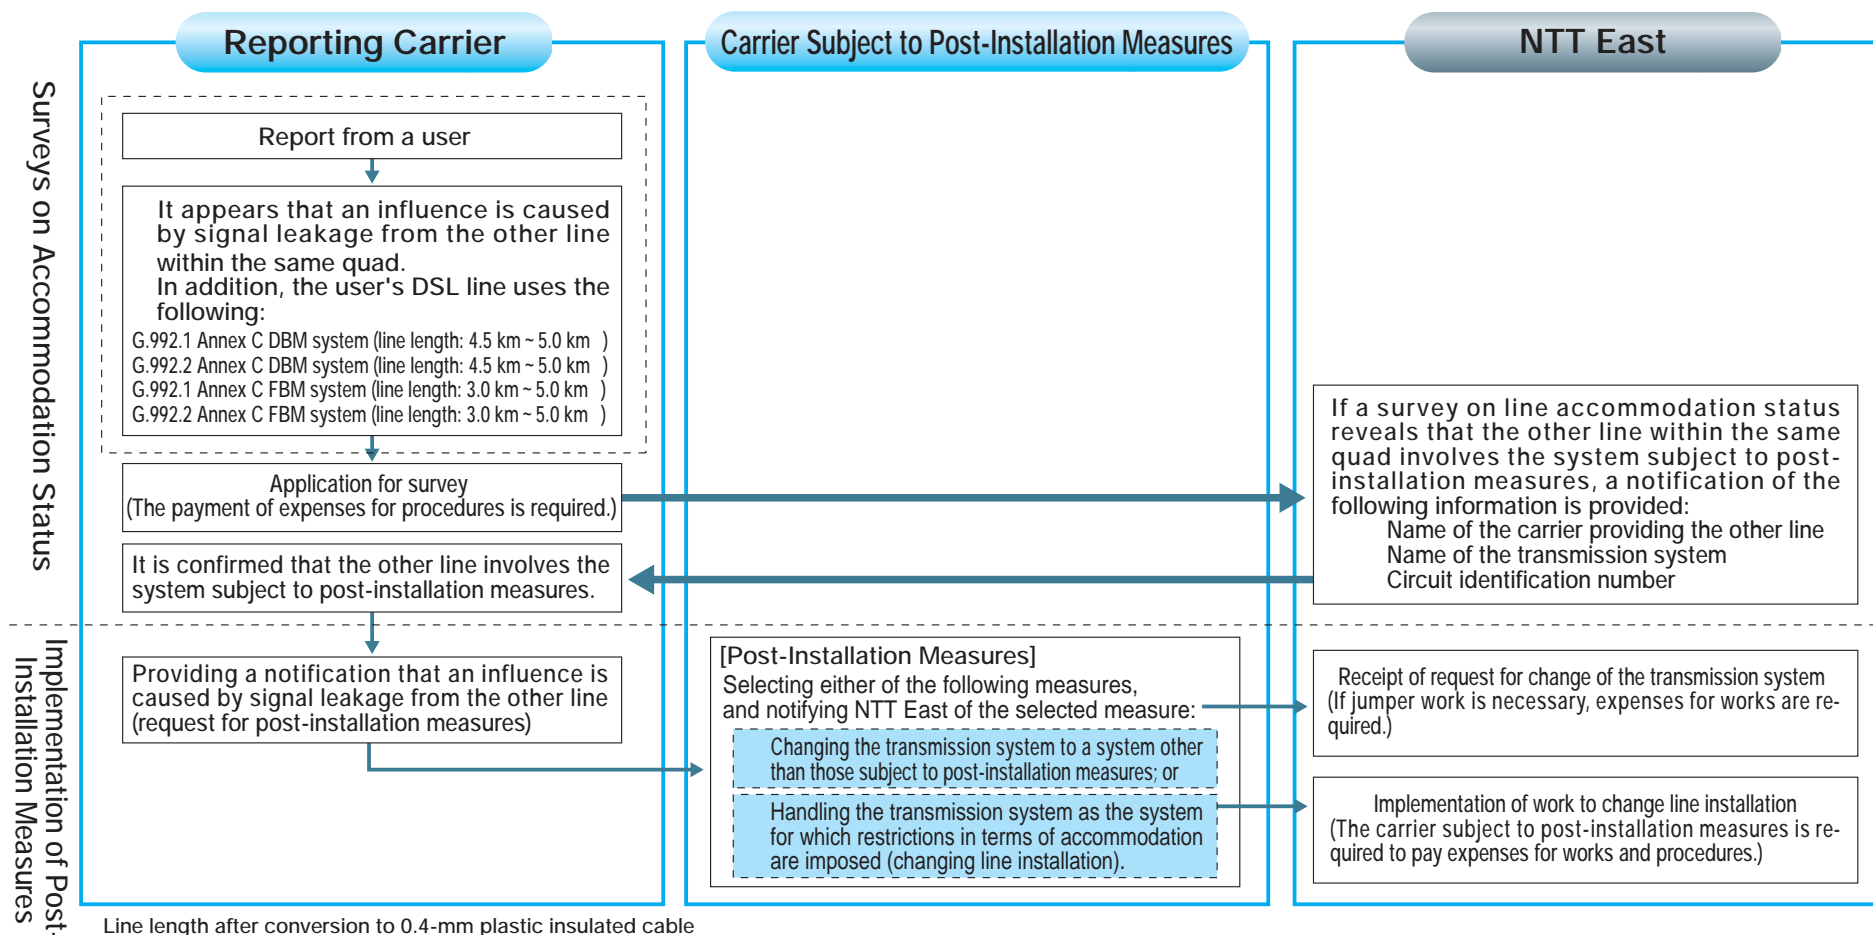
Reporting Carrier

Carrier Subject to Post-Installation Measures

NTT East

Surveys on Accommodation Status

Report from a user

It appears that an influence is caused by signal leakage from the other line within the same quad.
In addition, the user's DSL line uses the following:
G.992.1 Annex C DBM system (line length: 4.5 km ~ 5.0 km )
G.992.2 Annex C DBM system (line length: 4.5 km ~ 5.0 km )
G.992.1 Annex C FBM system (line length: 3.0 km ~ 5.0 km )
G.992.2 Annex C FBM system (line length: 3.0 km ~ 5.0 km )

Application for survey
(The payment of expenses for procedures is required.)

If a survey on line accommodation status reveals that the other line within the same quad involves the system subject to post-installation measures, a notification of the following information is provided:
Name of the carrier providing the other line
Name of the transmission system
Circuit identification number

It is confirmed that the other line involves the system subject to post-installation measures.

Implementation of Post-Installation Measures

Providing a notification that an influence is caused by signal leakage from the other line (request for post-installation measures)

[Post-Installation Measures]
Selecting either of the following measures, and notifying NTT East of the selected measure:

Changing the transmission system to a system other than those subject to post-installation measures; or

Handling the transmission system as the system for which restrictions in terms of accommodation are imposed (changing line installation).

Receipt of request for change of the transmission system
(If jumper work is necessary, expenses for works are required.)

Implementation of work to change line installation
(The carrier subject to post-installation measures is required to pay expenses for works and procedures.)

Line length after conversion to 0.4-mm plastic insulated cable